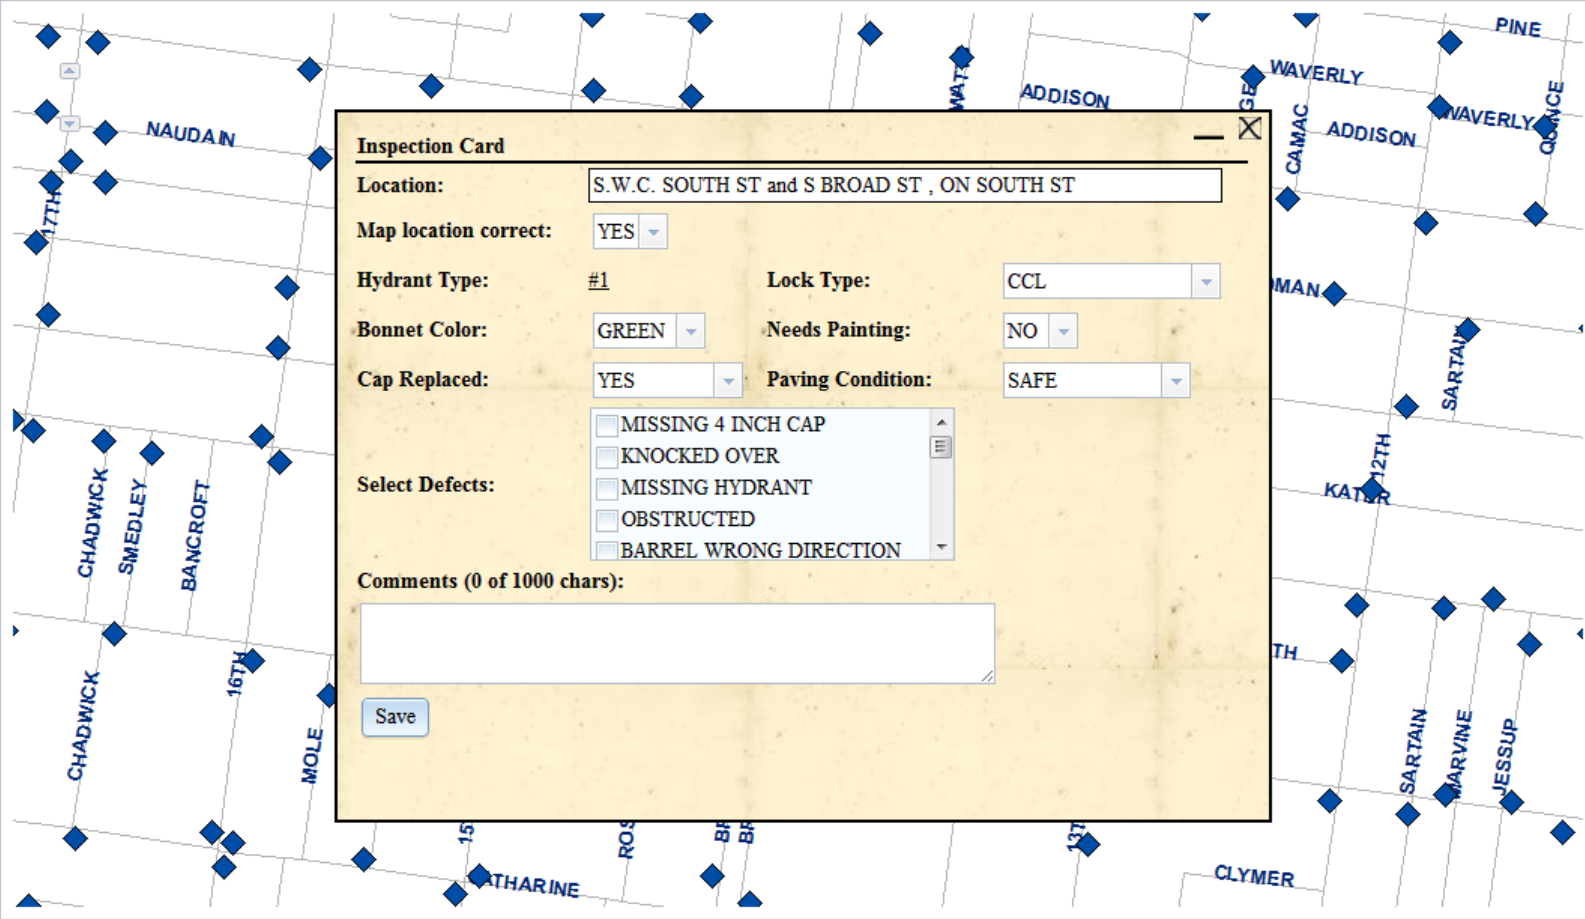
PINE
WAVERLY
ADDISON
WAVERLY
ADDISON
NAUDAIN
CAMAC
QUINCE
17TH

Inspection Card

Location: S.W.C. SOUTH ST and S BROAD ST , ON SOUTH ST

Map location correct: YES

Hydrant Type: #1

Lock Type: CCL

Bonnet Color: GREEN

Needs Painting: NO

Cap Replaced: YES

Paving Condition: SAFE

Select Defects:
MISSING 4 INCH CAP
KNOCKED OVER
MISSING HYDRANT
OBSTRUCTED
BARREL WRONG DIRECTION

Comments (0 of 1000 chars):

Save

MAN
SARTAIN
12TH
KATER
TH
CHADWICK
SMEDLEY
BANCROFT
CHADWICK
16TH
MOLE
15
ROS
BR
BR
13T
CATHARINE
CLYMER
SARTAIN
MARVINE
JESSUP